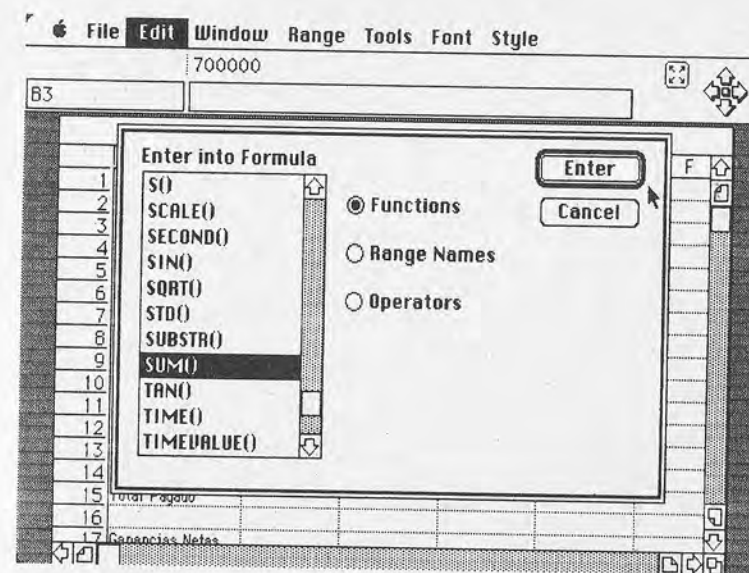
File Edit Window Range Tools Font Style

700000

B3

Enter into Formula

S()
SCALE()
SECOND()
SIN()
SQRT()
STD()
SUBSTR()
SUM()
TAN()
TIME()
TIMEVALUE()

Functions

Range Names

Operators

Enter

Cancel

F

1
2
3
4
5
6
7
8
9
10
11
12
13
14
15 Total Pagado
16
17 Ganancias Netas